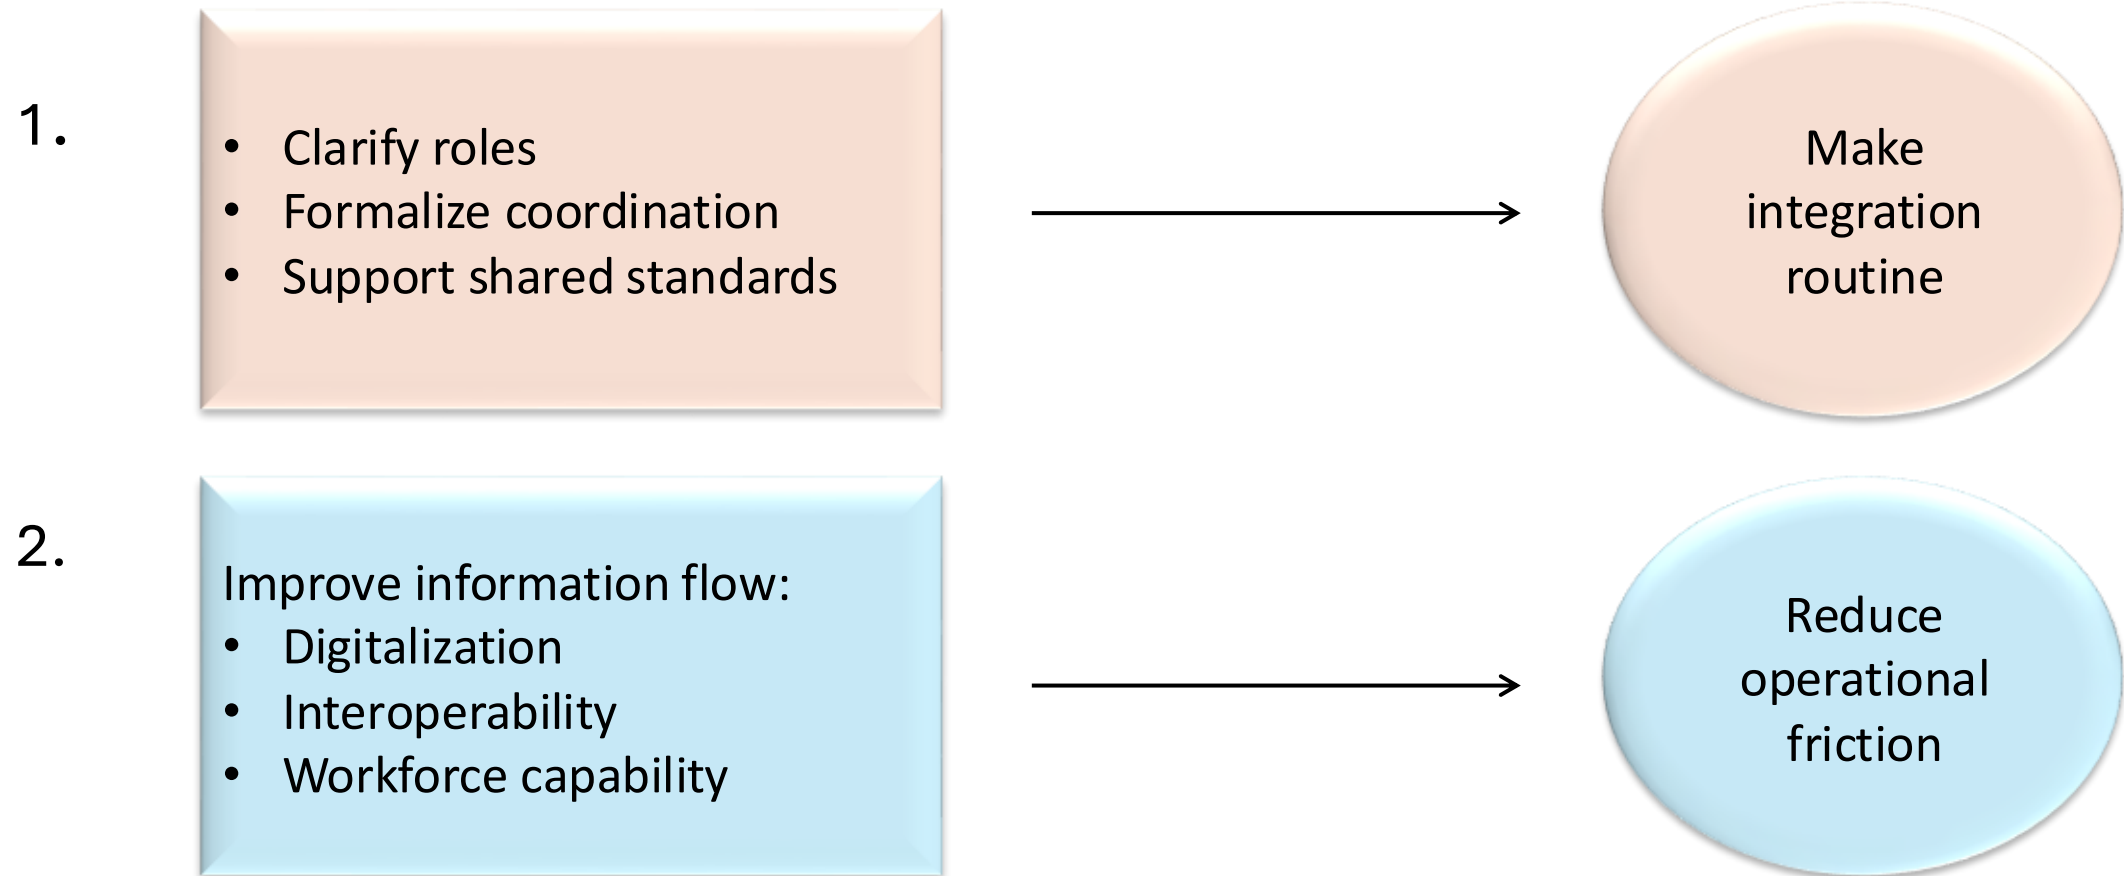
1.

- Clarify roles
- Formalize coordination
- Support shared standards

Make integration routine

2.

Improve information flow:
- Digitalization
- Interoperability
- Workforce capability

Reduce operational friction